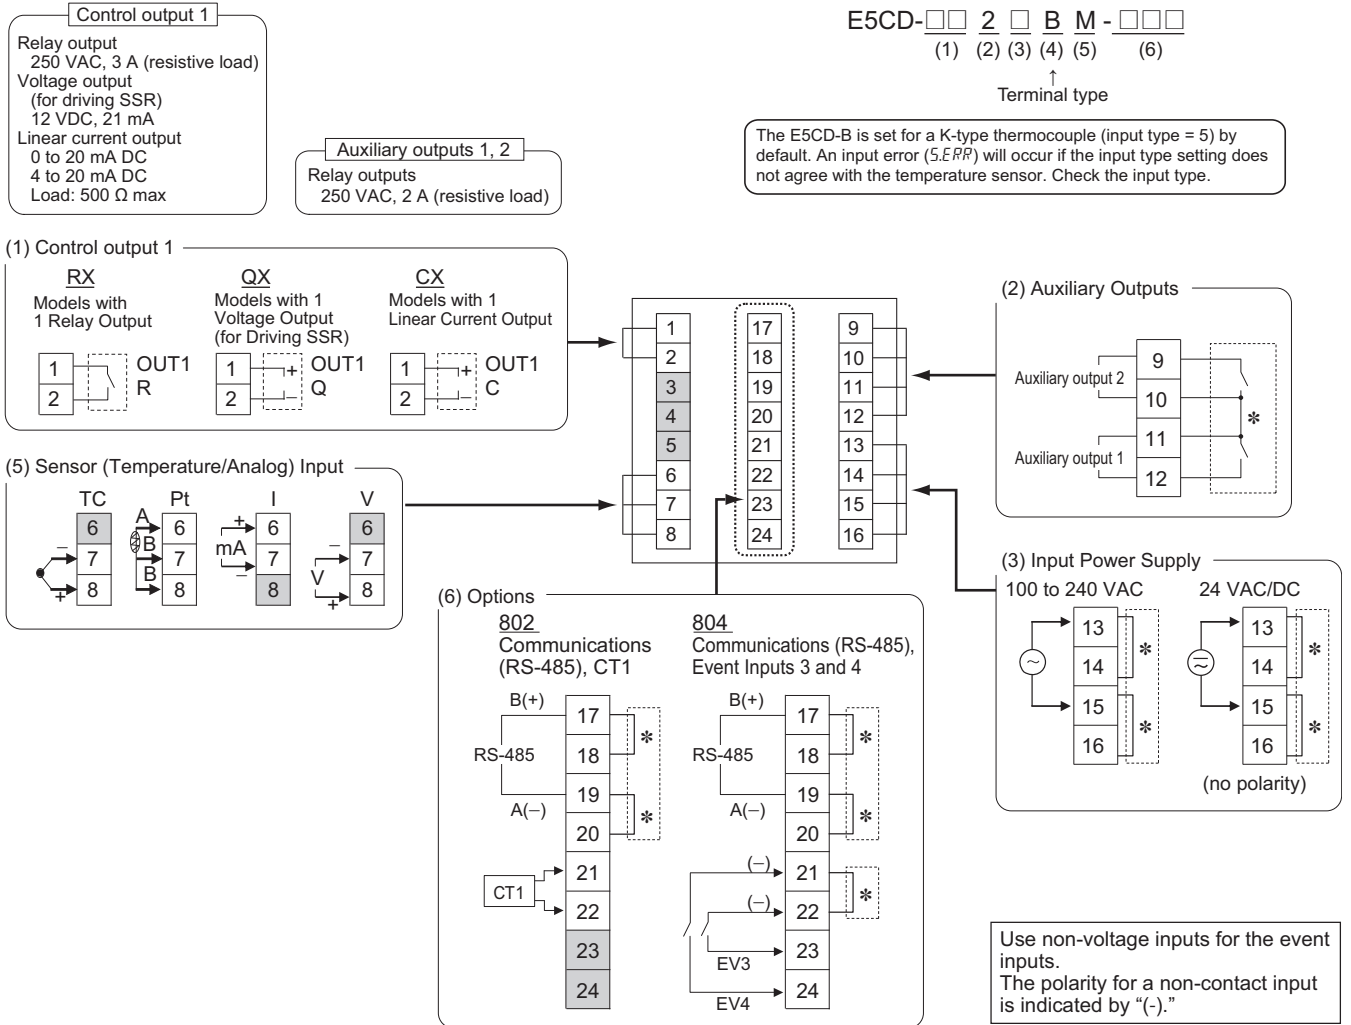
Control output 1
Relay output
250 VAC, 3 A (resistive load)
Voltage output
(for driving SSR)
12 VDC, 21 mA
Linear current output
0 to 20 mA DC
4 to 20 mA DC
Load: 500 Ω max

Auxiliary outputs 1, 2
Relay outputs
250 VAC, 2 A (resistive load)

E5CD-□□ 2 □ B M - □□□
(1) (2) (3) (4) (5) (6)
↑
Terminal type

The E5CD-B is set for a K-type thermocouple (input type = 5) by default. An input error (S.ERR) will occur if the input type setting does not agree with the temperature sensor. Check the input type.

(1) Control output 1
RX
Models with 1 Relay Output
1
2
OUT1
R
QX
Models with 1 Voltage Output (for Driving SSR)
1
2
+
−
OUT1
Q
CX
Models with 1 Linear Current Output
1
2
+
−
OUT1
C

1
2
3
4
5
6
7
8
17
18
19
20
21
22
23
24
9
10
11
12
13
14
15
16

(2) Auxiliary Outputs
Auxiliary output 2
Auxiliary output 1
9
10
11
12
*

(5) Sensor (Temperature/Analog) Input
TC
6
7
8
−
+
Pt
A
B
B
6
7
8
I
+
mA
−
6
7
8
V
−
V
+
6
7
8

(3) Input Power Supply
100 to 240 VAC
13
14
15
16
*
*
24 VAC/DC
13
14
15
16
*
*
(no polarity)

(6) Options
802
Communications (RS-485), CT1
B(+)
RS-485
A(−)
CT1
17
18
19
20
21
22
23
24
*
*
804
Communications (RS-485), Event Inputs 3 and 4
B(+)
RS-485
A(−)
(−)
(−)
EV3
EV4
17
18
19
20
21
22
23
24
*
*
*

Use non-voltage inputs for the event inputs.
The polarity for a non-contact input is indicated by "(-)."